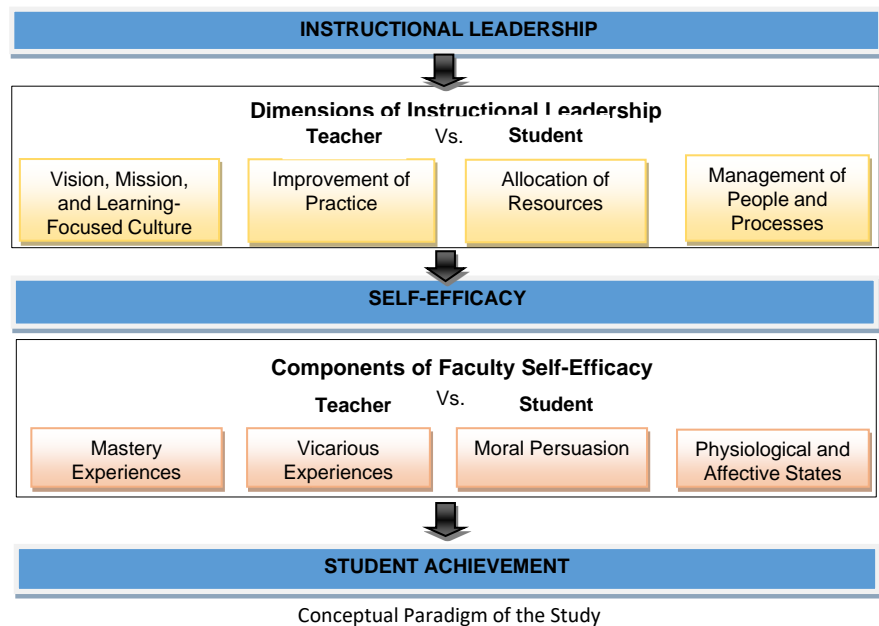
INSTRUCTIONAL LEADERSHIP

Dimensions of Instructional Leadership

Teacher Vs. Student

Vision, Mission, and Learning-Focused Culture

Improvement of Practice

Allocation of Resources

Management of People and Processes

SELF-EFFICACY

Components of Faculty Self-Efficacy

Teacher Vs. Student

Mastery Experiences

Vicarious Experiences

Moral Persuasion

Physiological and Affective States

STUDENT ACHIEVEMENT

Conceptual Paradigm of the Study